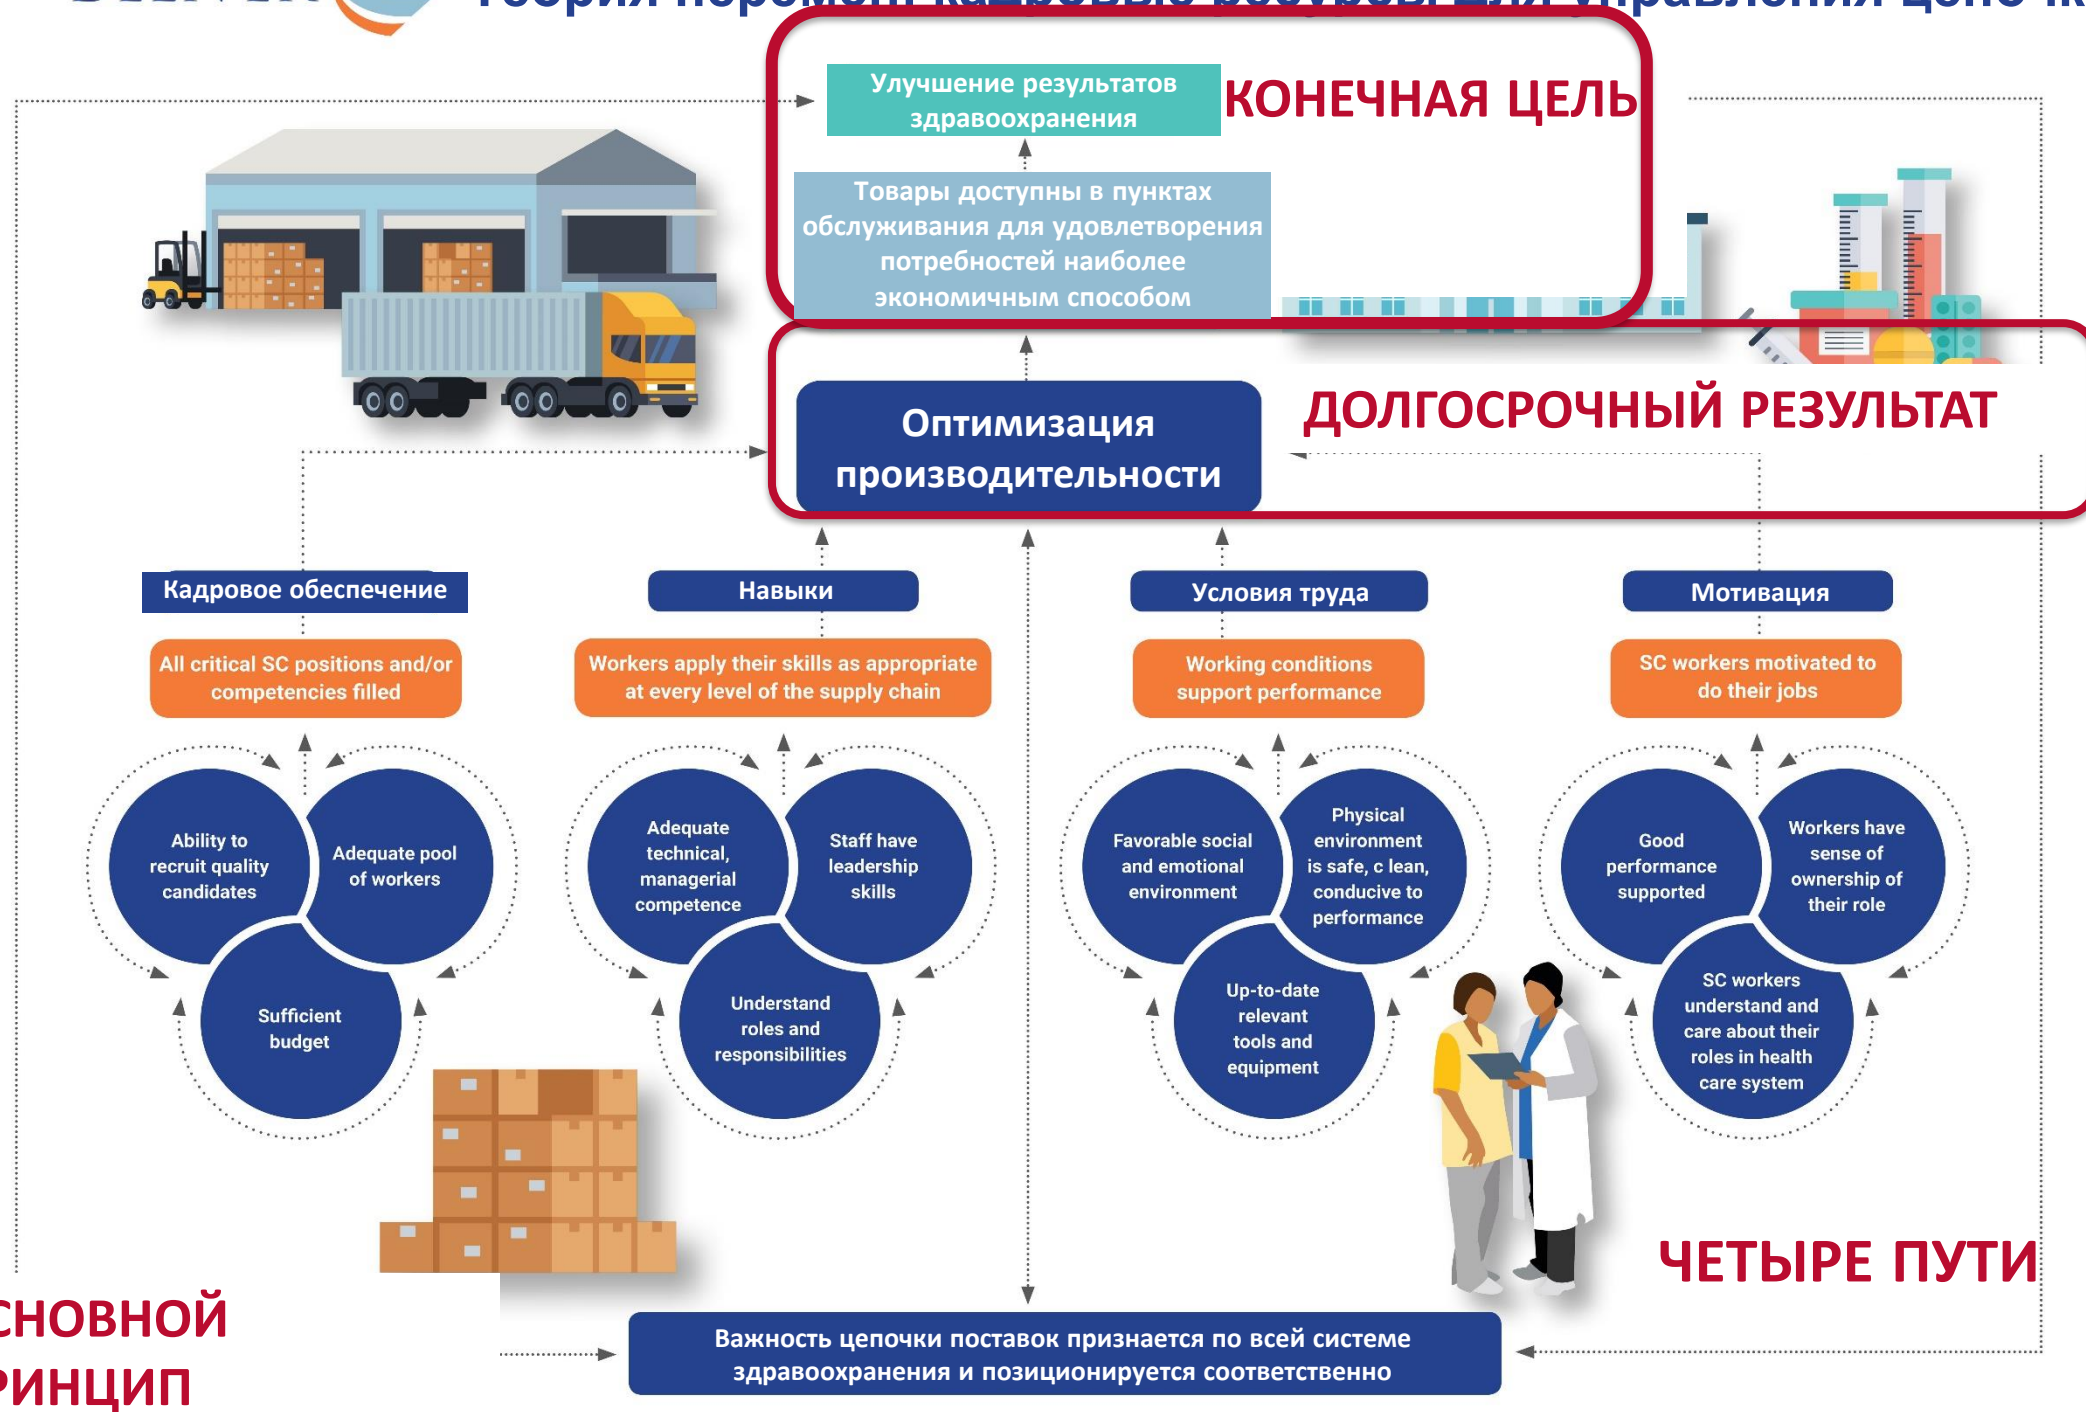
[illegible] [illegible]

Улучшение результатов здравоохранения

КОНЕЧНАЯ ЦЕЛЬ

Товары доступны в пунктах обслуживания для удовлетворения потребностей наиболее экономичным способом

Оптимизация производительности

ДОЛГОСРОЧНЫЙ РЕЗУЛЬТАТ

Кадровое обеспечение

All critical SC positions and/or competencies filled

Ability to recruit quality candidates

Adequate pool of workers

Sufficient budget

Навыки

Workers apply their skills as appropriate at every level of the supply chain

Adequate technical, managerial competence

Staff have leadership skills

Understand roles and responsibilities

Условия труда

Working conditions support performance

Favorable social and emotional environment

Physical environment is safe, c lean, conducive to performance

Up-to-date relevant tools and equipment

Мотивация

SC workers motivated to do their jobs

Good performance supported

Workers have sense of ownership of their role

SC workers understand and care about their roles in health care system

ЧЕТЫРЕ ПУТИ

СНОВНОЙ
РИНЦИП

Важность цепочки поставок признается по всей системе здравоохранения и позиционируется соответственно